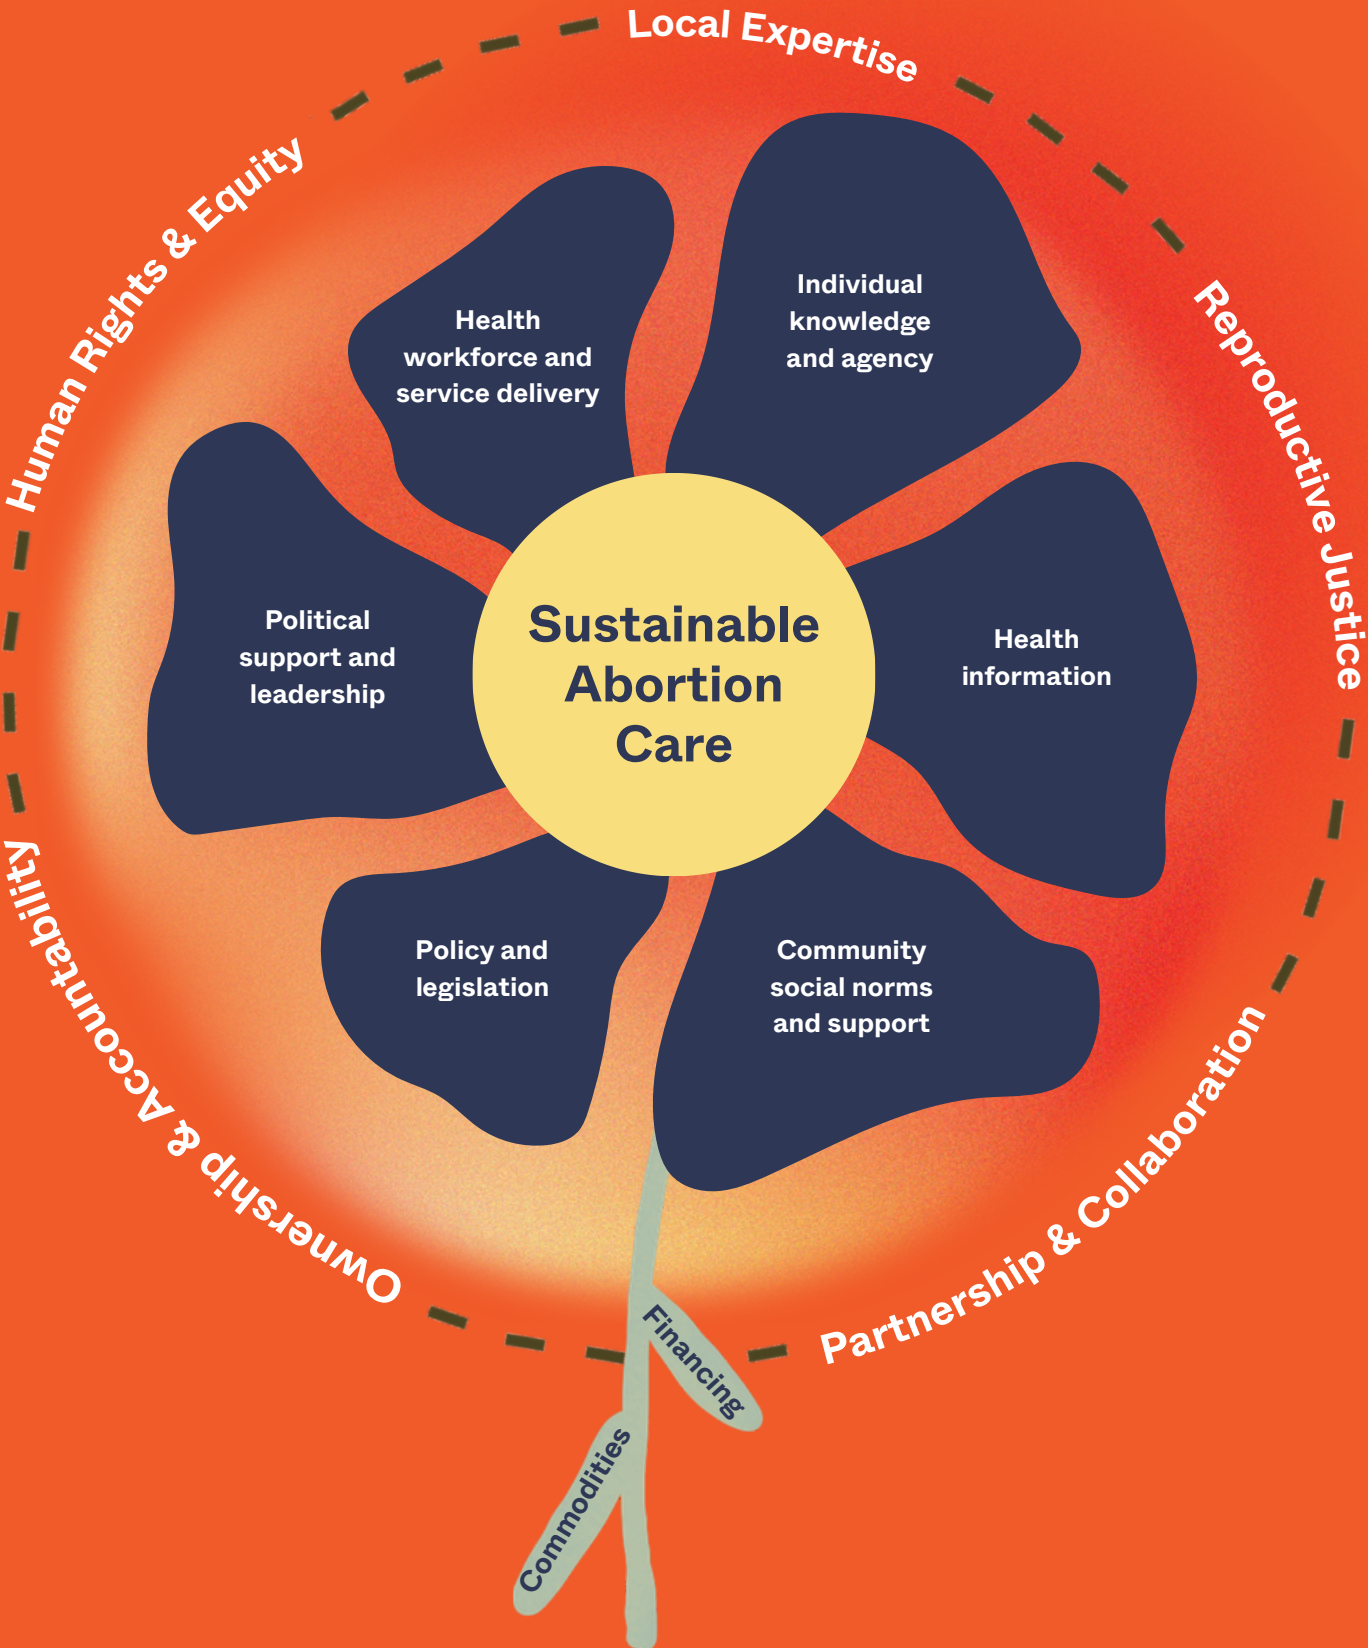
Local Expertise

Reproductive Justice

Partnership & Collaboration

Ownership & Accountability

Human Rights & Equity

Health workforce and service delivery

Individual knowledge and agency

Political support and leadership

Sustainable Abortion Care

Health information

Policy and legislation

Community social norms and support

Financing

Commodities